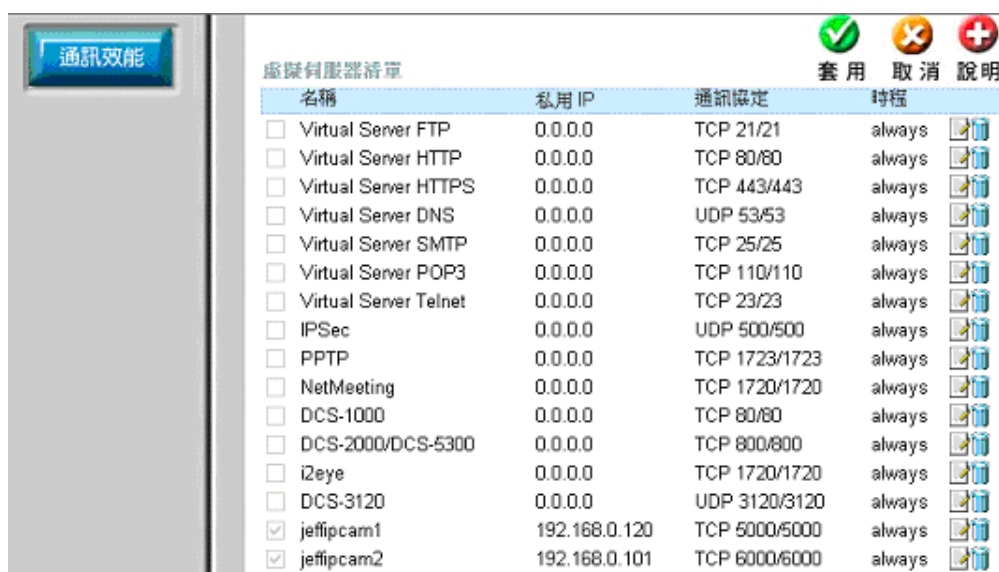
通訊效能

套用 取消 說明

虛擬伺服器清單

| | 名稱 | 私用 IP | 通訊協定 | 時程 |
|---|---|---|---|---|
| | Virtual Server FTP | 0.0.0.0 | TCP 21/21 | always |
| | Virtual Server HTTP | 0.0.0.0 | TCP 80/80 | always |
| | Virtual Server HTTPS | 0.0.0.0 | TCP 443/443 | always |
| | Virtual Server DNS | 0.0.0.0 | UDP 53/53 | always |
| | Virtual Server SMTP | 0.0.0.0 | TCP 25/25 | always |
| | Virtual Server POP3 | 0.0.0.0 | TCP 110/110 | always |
| | Virtual Server Telnet | 0.0.0.0 | TCP 23/23 | always |
| | IPSec | 0.0.0.0 | UDP 500/500 | always |
| | PPTP | 0.0.0.0 | TCP 1723/1723 | always |
| | NetMeeting | 0.0.0.0 | TCP 1720/1720 | always |
| | DCS-1000 | 0.0.0.0 | TCP 80/80 | always |
| | DCS-2000/DCS-5300 | 0.0.0.0 | TCP 800/800 | always |
| | i2eye | 0.0.0.0 | TCP 1720/1720 | always |
| | DCS-3120 | 0.0.0.0 | UDP 3120/3120 | always |
| ✓ | jeffipcam1 | 192.168.0.120 | TCP 5000/5000 | always |
| ✓ | jeffipcam2 | 192.168.0.101 | TCP 6000/6000 | always |